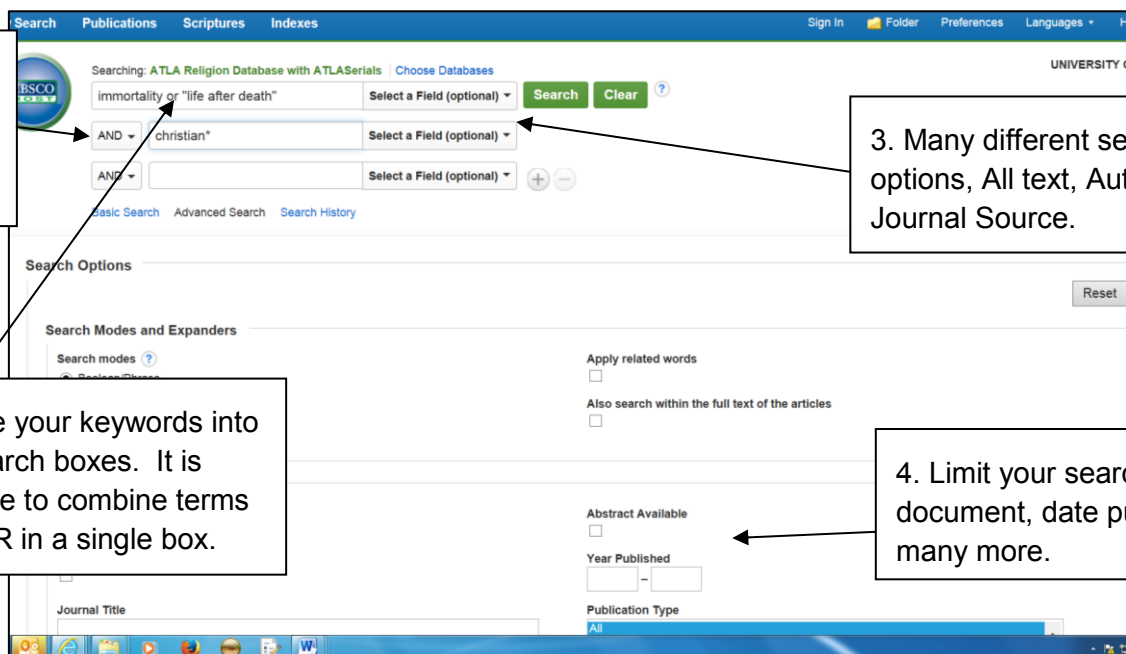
Search Publications Scriptures Indexes

Sign In Folder Preferences Languages

UNIVERSITY

Searching: ATLA Religion Database with ATLASerials | Choose Databases

immortality or "life after death" Select a Field (optional) Search Clear ?

AND christian* Select a Field (optional)

AND Select a Field (optional)

Basic Search Advanced Search Search History

3. Many different se options, All text, Au Journal Source.

Search Options

Reset

Search Modes and Expanders

Search modes ?

Apply related words

Also search within the full text of the articles

e your keywords into arch boxes. It is e to combine terms R in a single box.

4. Limit your searc document, date p many more.

Abstract Available

Year Published

–

Journal Title

Publication Type

All